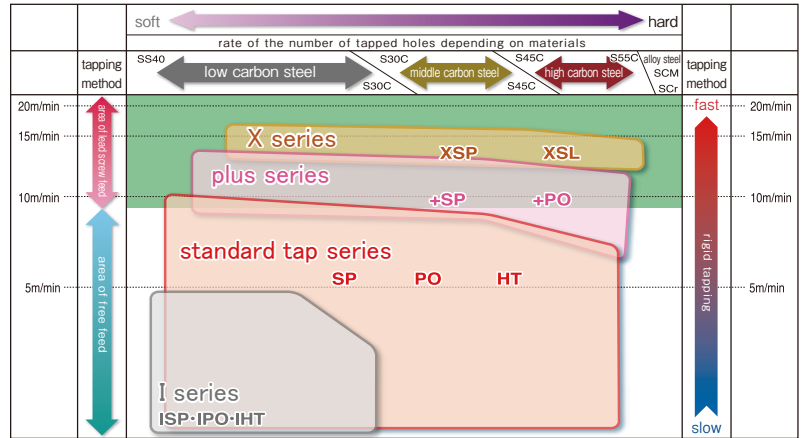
soft

hard

rate of the number of tapped holes depending on materials

tapping method

SS40

low carbon steel

S30C

S30C

middle carbon steel

S45C

S45C

S55C

high carbon steel

alloy steel SCM SCr

tapping method

20m/min

15m/min

10m/min

5m/min

area of lead screw feed

area of free feed

X series

XSP

XSL

plus series

+SP

+PO

standard tap series

SP

PO

HT

I series

ISP·IPO·IHT

fast

rigid tapping

slow

20m/min

15m/min

10m/min

5m/min